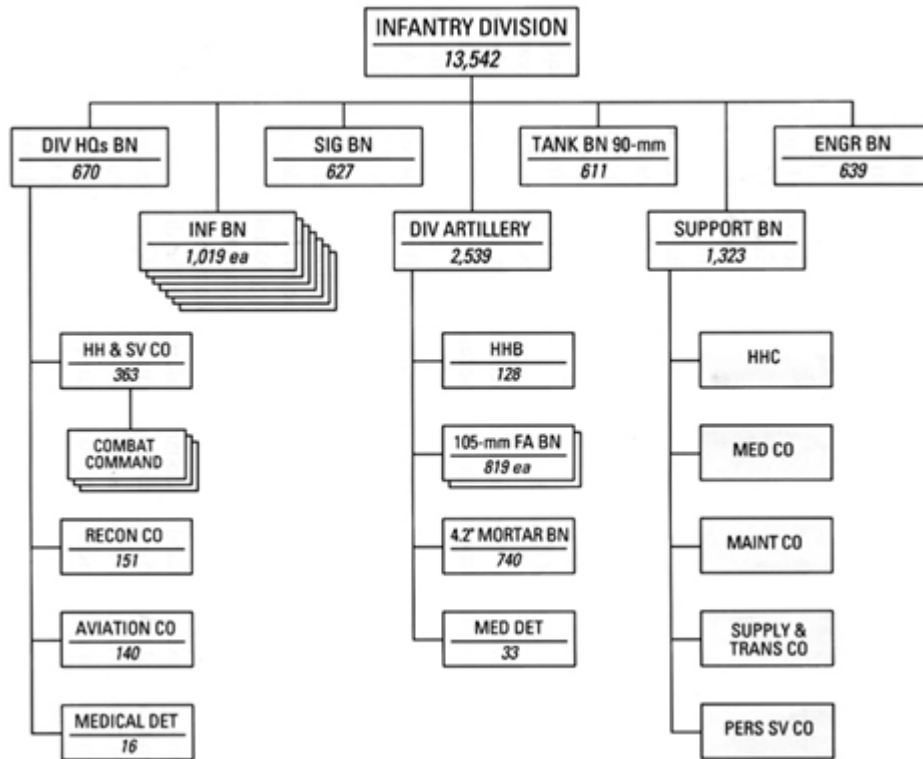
INFANTRY DIVISION
13,542

DIV HQs BN
670

SIG BN
627

TANK BN 90-mm
611

ENGR BN
639

INF BN
1,019 ea

DIV ARTILLERY
2,539

SUPPORT BN
1,323

HH & SV CO
363

COMBAT COMMAND

RECON CO
151

AVIATION CO
140

MEDICAL DET
16

HHB
128

105-mm FA BN
819 ea

4.2" MORTAR BN
740

MED DET
33

HHC

MED CO

MAINT CO

SUPPLY & TRANS CO

PERS SV CO